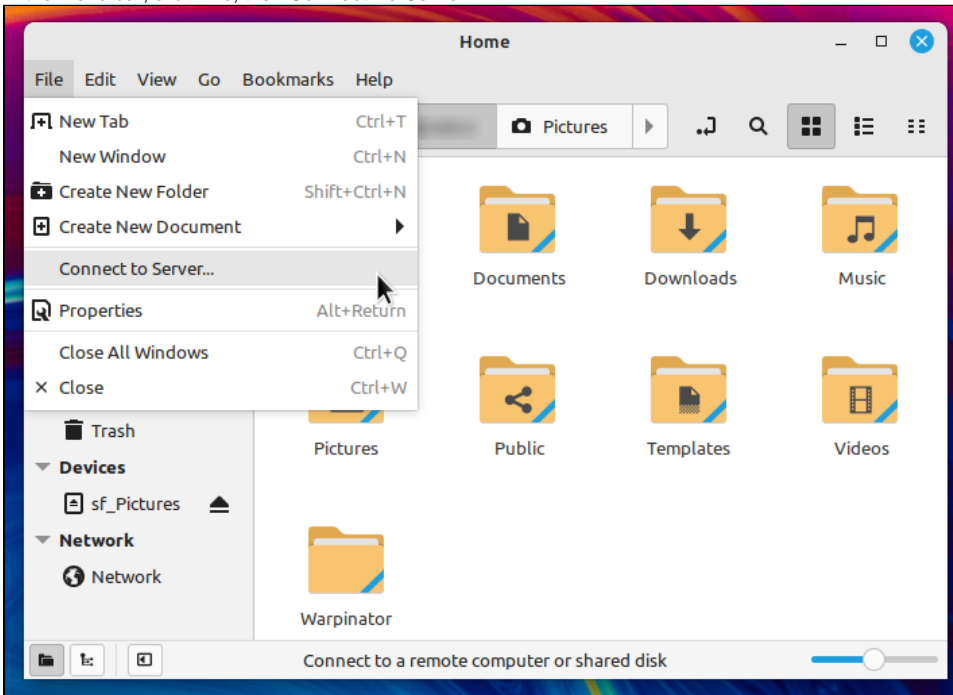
Home

File Edit View Go Bookmarks Help

New Tab Ctrl+T
New Window Ctrl+N
Create New Folder Shift+Ctrl+N
Create New Document
Connect to Server...
Properties Alt+Return
Close All Windows Ctrl+Q
Close Ctrl+W

Pictures

Documents
Downloads
Music
Pictures
Public
Templates
Videos
Warpinator

Trash
Devices
sf_Pictures
Network
Network

Connect to a remote computer or shared disk